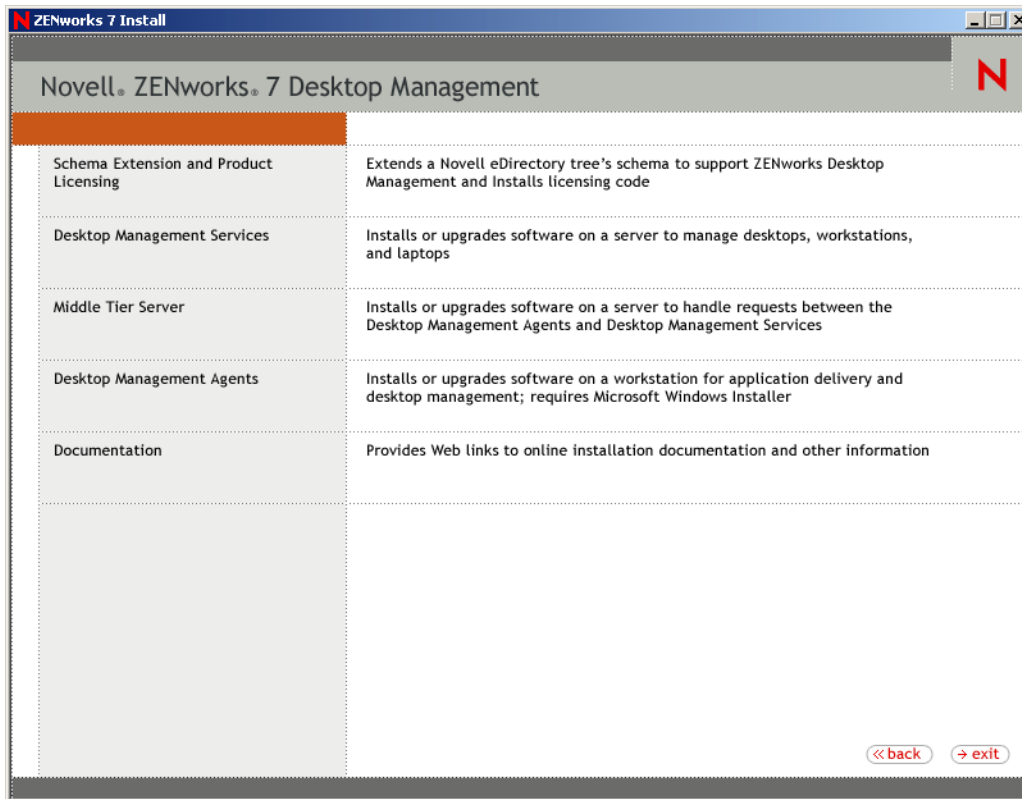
ZENworks 7 Install

Novell® ZENworks® 7 Desktop Management

N

| | |
|---|---|
| Schema Extension and Product Licensing | Extends a Novell eDirectory tree's schema to support ZENworks Desktop Management and Installs licensing code |
| Desktop Management Services | Installs or upgrades software on a server to manage desktops, workstations, and laptops |
| Middle Tier Server | Installs or upgrades software on a server to handle requests between the Desktop Management Agents and Desktop Management Services |
| Desktop Management Agents | Installs or upgrades software on a workstation for application delivery and desktop management; requires Microsoft Windows Installer |
| Documentation | Provides Web links to online installation documentation and other information |

« back → exit